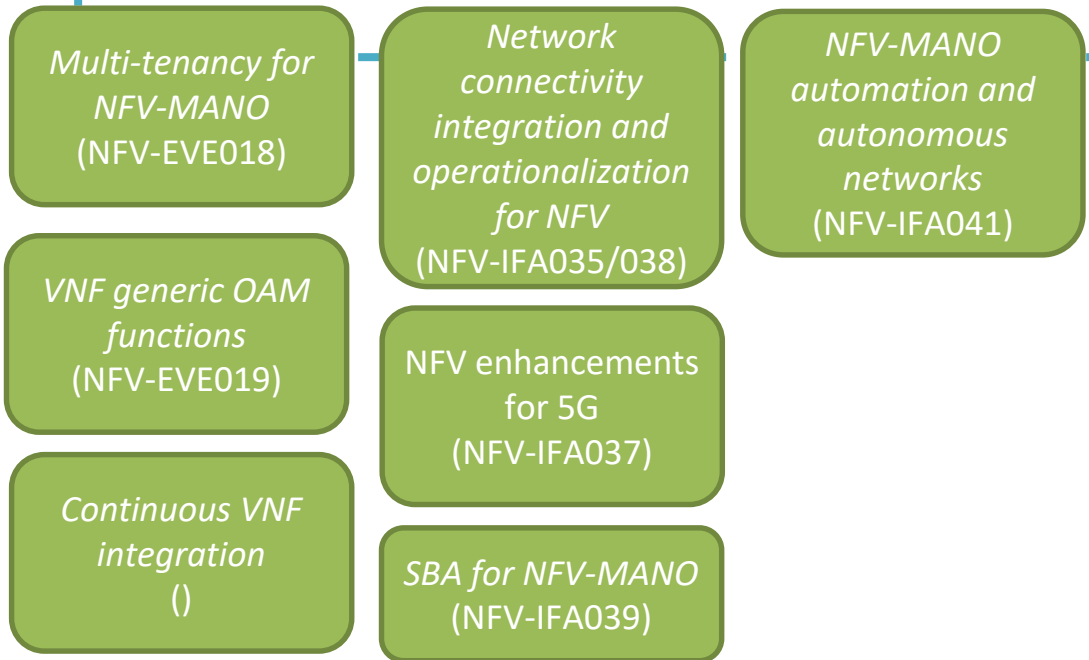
Multi-tenancy for NFV-MANO
(NFV-EVE018)

VNF generic OAM functions
(NFV-EVE019)

Continuous VNF integration
()

Network connectivity integration and operationalization for NFV
(NFV-IFA035/038)

NFV enhancements for 5G
(NFV-IFA037)

SBA for NFV-MANO
(NFV-IFA039)

NFV-MANO automation and autonomous networks
(NFV-IFA041)